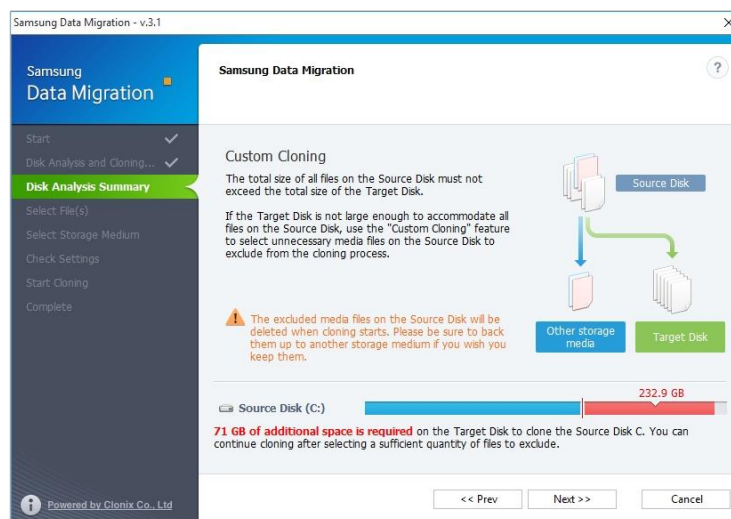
Samsung Data Migration - v.3.1

Samsung
Data Migration

Start
Disk Analysis and Cloning...
Disk Analysis Summary
Select File(s)
Select Storage Medium
Check Settings
Start Cloning
Complete

Powered by Clonix Co., Ltd

Samsung Data Migration

?

Custom Cloning

The total size of all files on the Source Disk must not exceed the total size of the Target Disk.

If the Target Disk is not large enough to accommodate all files on the Source Disk, use the "Custom Cloning" feature to select unnecessary media files on the Source Disk to exclude from the cloning process.

Source Disk

Other storage media

Target Disk

The excluded media files on the Source Disk will be deleted when cloning starts. Please be sure to back them up to another storage medium if you wish you keep them.

232.9 GB

Source Disk (C:)

71 GB of additional space is required on the Target Disk to clone the Source Disk C. You can continue cloning after selecting a sufficient quantity of files to exclude.

<< Prev

Next >>

Cancel